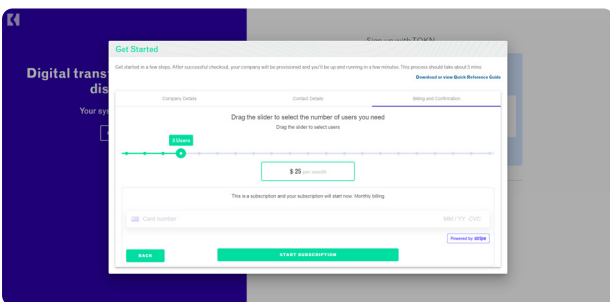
Digital trans dis

Your sy

Sign up with TOKN

Get Started

Get started in a few steps. After successful checkout, your company will be provisioned and you'll be up and running in a few minutes. This process should take about 5 mins

Download or view Quick Reference Guide

Company Details

Contact Details

Billing and Confirmation

Drag the slider to select the number of users you need

Drag the slider to select users

5 Users

$ 25 per month

This is a subscription and your subscription will start now. Monthly billing.

Card number

MM / YY CVC

Powered by stripe

BACK

START SUBSCRIPTION